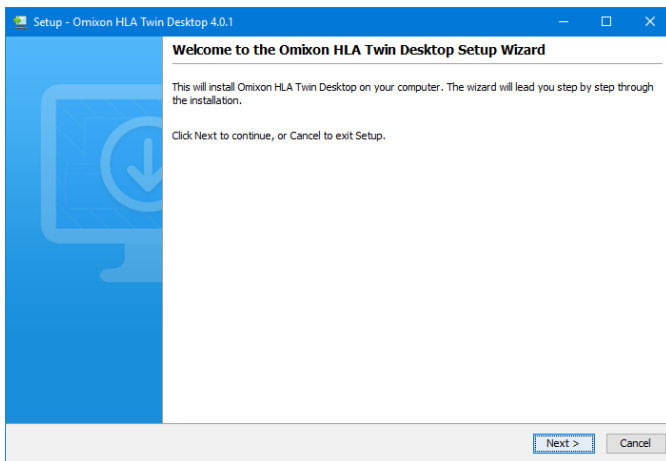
Setup - Omixon HLA Twin Desktop 4.0.1

Welcome to the Omixon HLA Twin Desktop Setup Wizard

This will install Omixon HLA Twin Desktop on your computer. The wizard will lead you step by step through the installation.

Click Next to continue, or Cancel to exit Setup.

Next >
Cancel